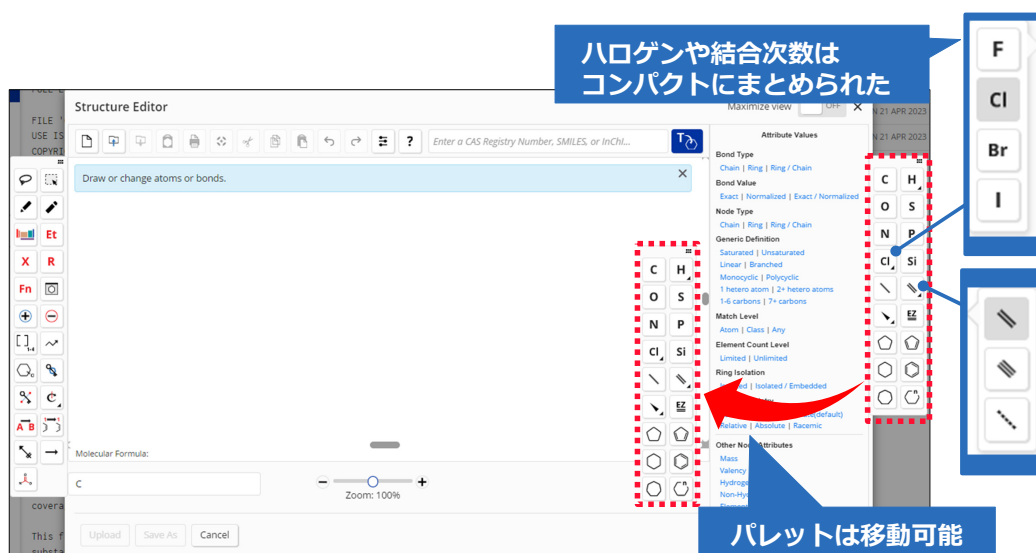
ハロゲンや結合次数は
コンパクトにまとめられた

F
Cl
Br
I

Structure Editor

Maximize view OFF

FILE
USE IS
COPYRI

N 21 APR 2023
N 21 APR 2023
N 21 APR 2023

Enter a CAS Registry Number, SMILES, or InChI...

Draw or change atoms or bonds.

Et
X R
Fn
A B

C H
O S
N P
Cl Si
EZ

Attribute Values

Bond Type
Chain | Ring | Ring / Chain

Bond Value
Exact | Normalized | Exact / Normalized

Node Type
Chain | Ring | Ring / Chain

Generic Definition
Saturated | Unsaturated
Linear | Branched
Monocyclic | Polycyclic
1 hetero atom | 2+ hetero atoms
1-6 carbons | 7+ carbons

Match Level
Atom | Class | Any

Element Count Level
Limited | Unlimited

Ring Isolation
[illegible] | Isolated / Embedded

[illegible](default)
Relative | Absolute | Racemic

Other Node Attributes
Mass
Valency
Hydrog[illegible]
Non-Hy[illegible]

C H
O S
N P
Cl Si
EZ

Molecular Formula:
C

Zoom: 100%

cover

This f
substa

Upload Save As Cancel

パレットは移動可能